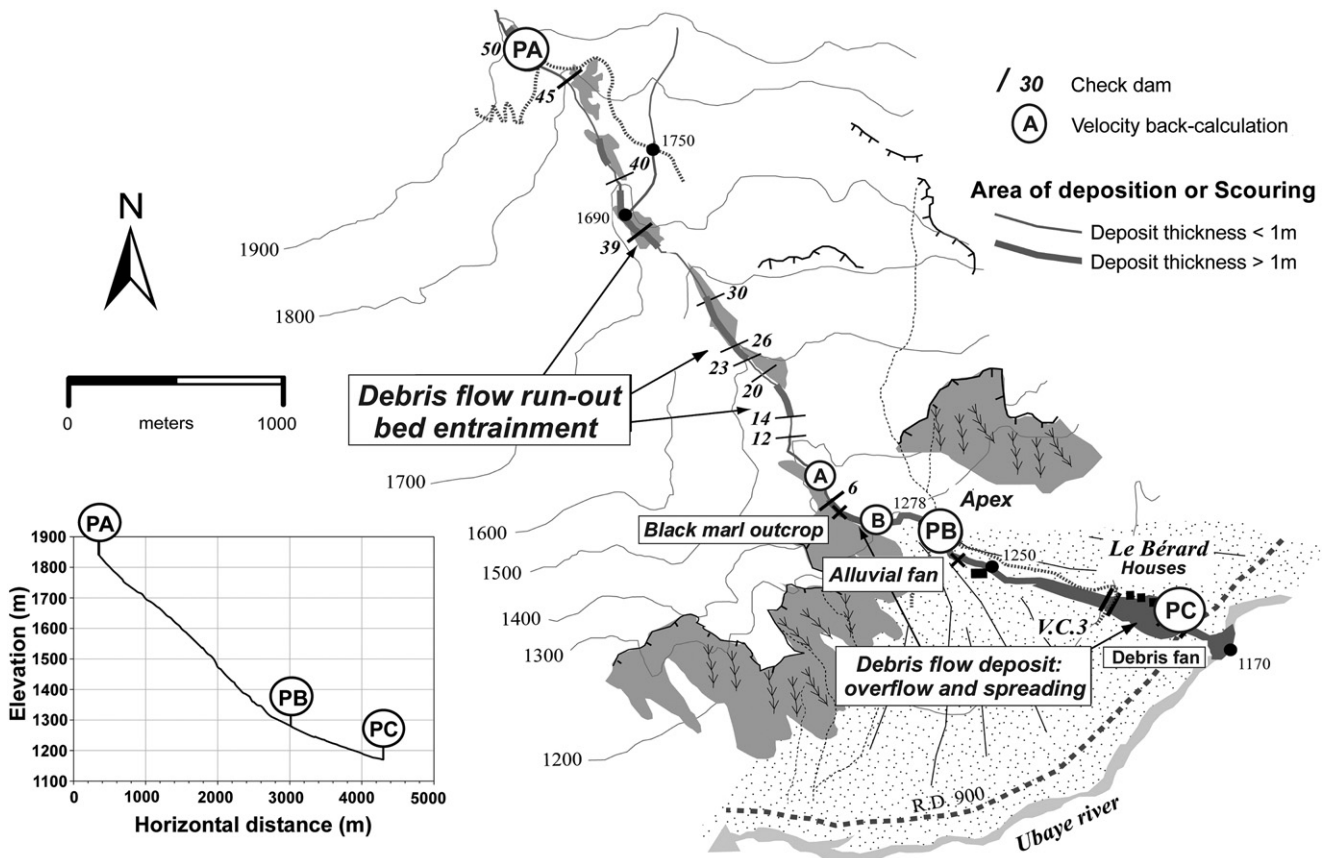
50 PA
45
40
1750
1690
39
1900
1800
N
0 meters 1000
30
26
23
20
14
12
Debris flow run-out bed entrainment
1700
A
6
B
1278
PB
Apex
Black marl outcrop
1600
1500
1250
Alluvial fan
Le Bérard Houses
1400
1300
V.C.3
PC
Debris flow deposit: overflow and spreading
Debris fan
1170
1200
R.D. 900
Ubaye river

/ 30 Check dam
A Velocity back-calculation
Area of deposition or Scouring
Deposit thickness < 1m
Deposit thickness > 1m

PA
PB
PC
Elevation (m)
1900
1800
1700
1600
1500
1400
1300
1200
1100
0 1000 2000 3000 4000 5000
Horizontal distance (m)